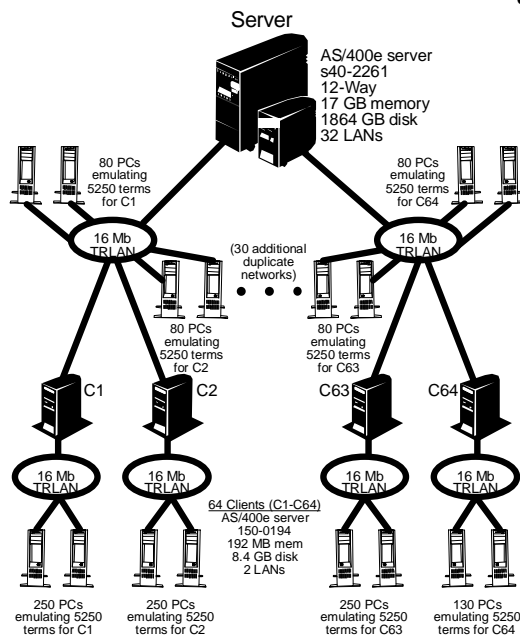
Server

AS/400e server
s40-2261
12-Way
17 GB memory
1864 GB disk
32 LANs

80 PCs emulating 5250 terms for C1

80 PCs emulating 5250 terms for C64

16 Mb TRLAN

(30 additional duplicate networks)

16 Mb TRLAN

80 PCs emulating 5250 terms for C2

80 PCs emulating 5250 terms for C63

C1

C2

C63

C64

16 Mb TRLAN

16 Mb TRLAN

64 Clients (C1-C64)
AS/400e server
150-0194
192 MB mem
8.4 GB disk
2 LANs

16 Mb TRLAN

16 Mb TRLAN

250 PCs emulating 5250 terms for C1

250 PCs emulating 5250 terms for C2

250 PCs emulating 5250 terms for C63

130 PCs emulating 5250 terms for C64